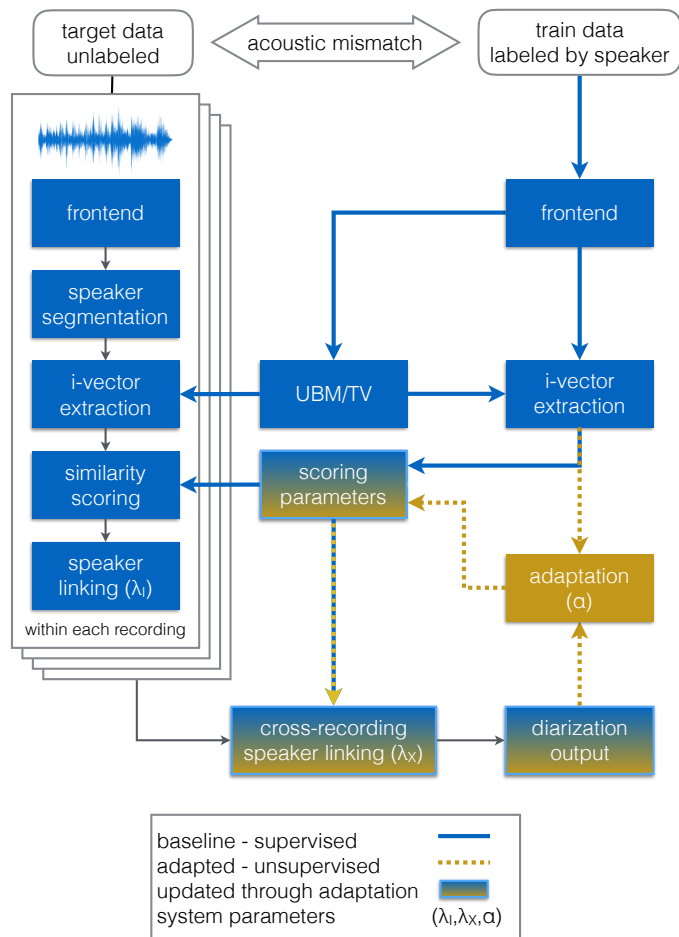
target data unlabeled

acoustic mismatch

train data labeled by speaker

frontend

speaker segmentation

i-vector extraction

similarity scoring

speaker linking ($\lambda_I$)

within each recording

frontend

UBM/TV

i-vector extraction

scoring parameters

adaptation ($\alpha$)

cross-recording speaker linking ($\lambda_X$)

diarization output

baseline - supervised
adapted - unsupervised
updated through adaptation
system parameters ($\lambda_I$,$\lambda_X$,$\alpha$)